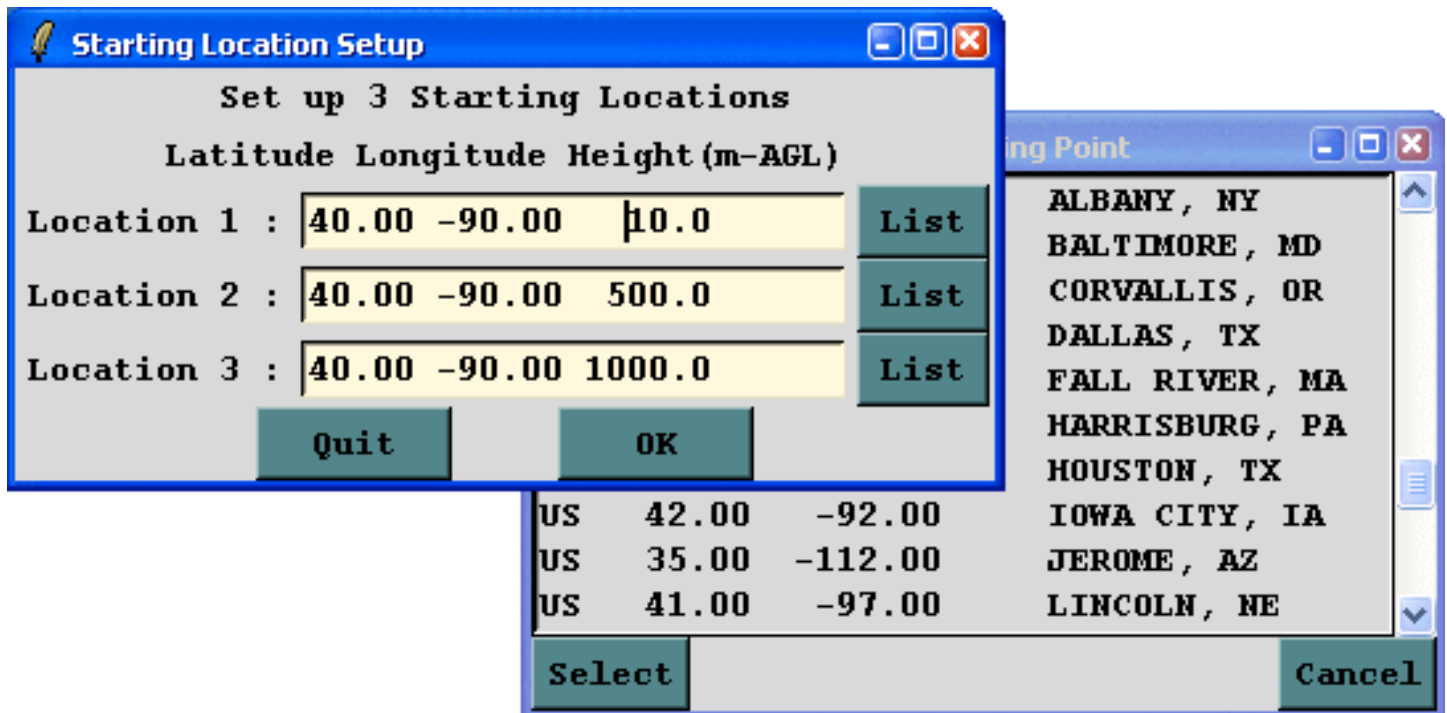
Starting Location Setup

Set up 3 Starting Locations

Latitude Longitude Height(m-AGL)

Location 1 : 40.00 -90.00 10.0 List

Location 2 : 40.00 -90.00 500.0 List

Location 3 : 40.00 -90.00 1000.0 List

Quit OK

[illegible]ing Point

ALBANY, NY
BALTIMORE, MD
CORVALLIS, OR
DALLAS, TX
FALL RIVER, MA
HARRISBURG, PA
HOUSTON, TX

| | | | |
|---|---|---|---|
| US | 42.00 | -92.00 | IOWA CITY, IA |
| US | 35.00 | -112.00 | JEROME, AZ |
| US | 41.00 | -97.00 | LINCOLN, NE |

Select Cancel